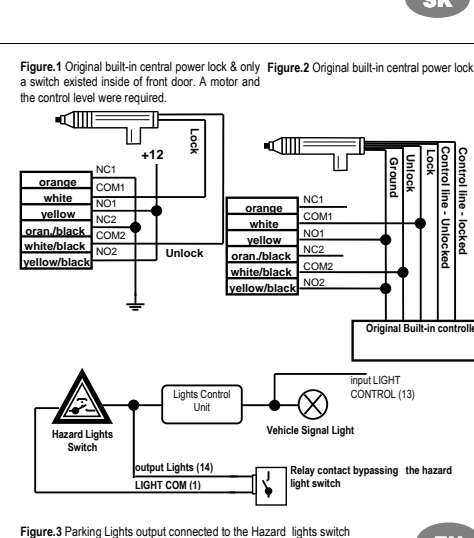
SK

Figure.1 Original built-in central power lock & only a switch existed inside of front door. A motor and the control level were required.

Figure.2 Original built-in central power lock

Lock

+12

NC1
orange COM1
white NO1
yellow NC2
oran./black COM2
white/black NO2
yellow/black

Unlock

Ground
Unlock
Lock
Control line - Unlocked
Control line - locked

NC1
orange COM1
white NO1
yellow NC2
oran./black COM2
white/black NO2
yellow/black

Original Built-in controlle

Hazard Lights Switch

Lights Control Unit

input LIGHT CONTROL (13)

Vehicle Signal Light

output Lights (14)
LIGHT COM (1)

Relay contact bypassing the hazard light switch

Figure.3 Parking Lights output connected to the Hazard lights switch

EN